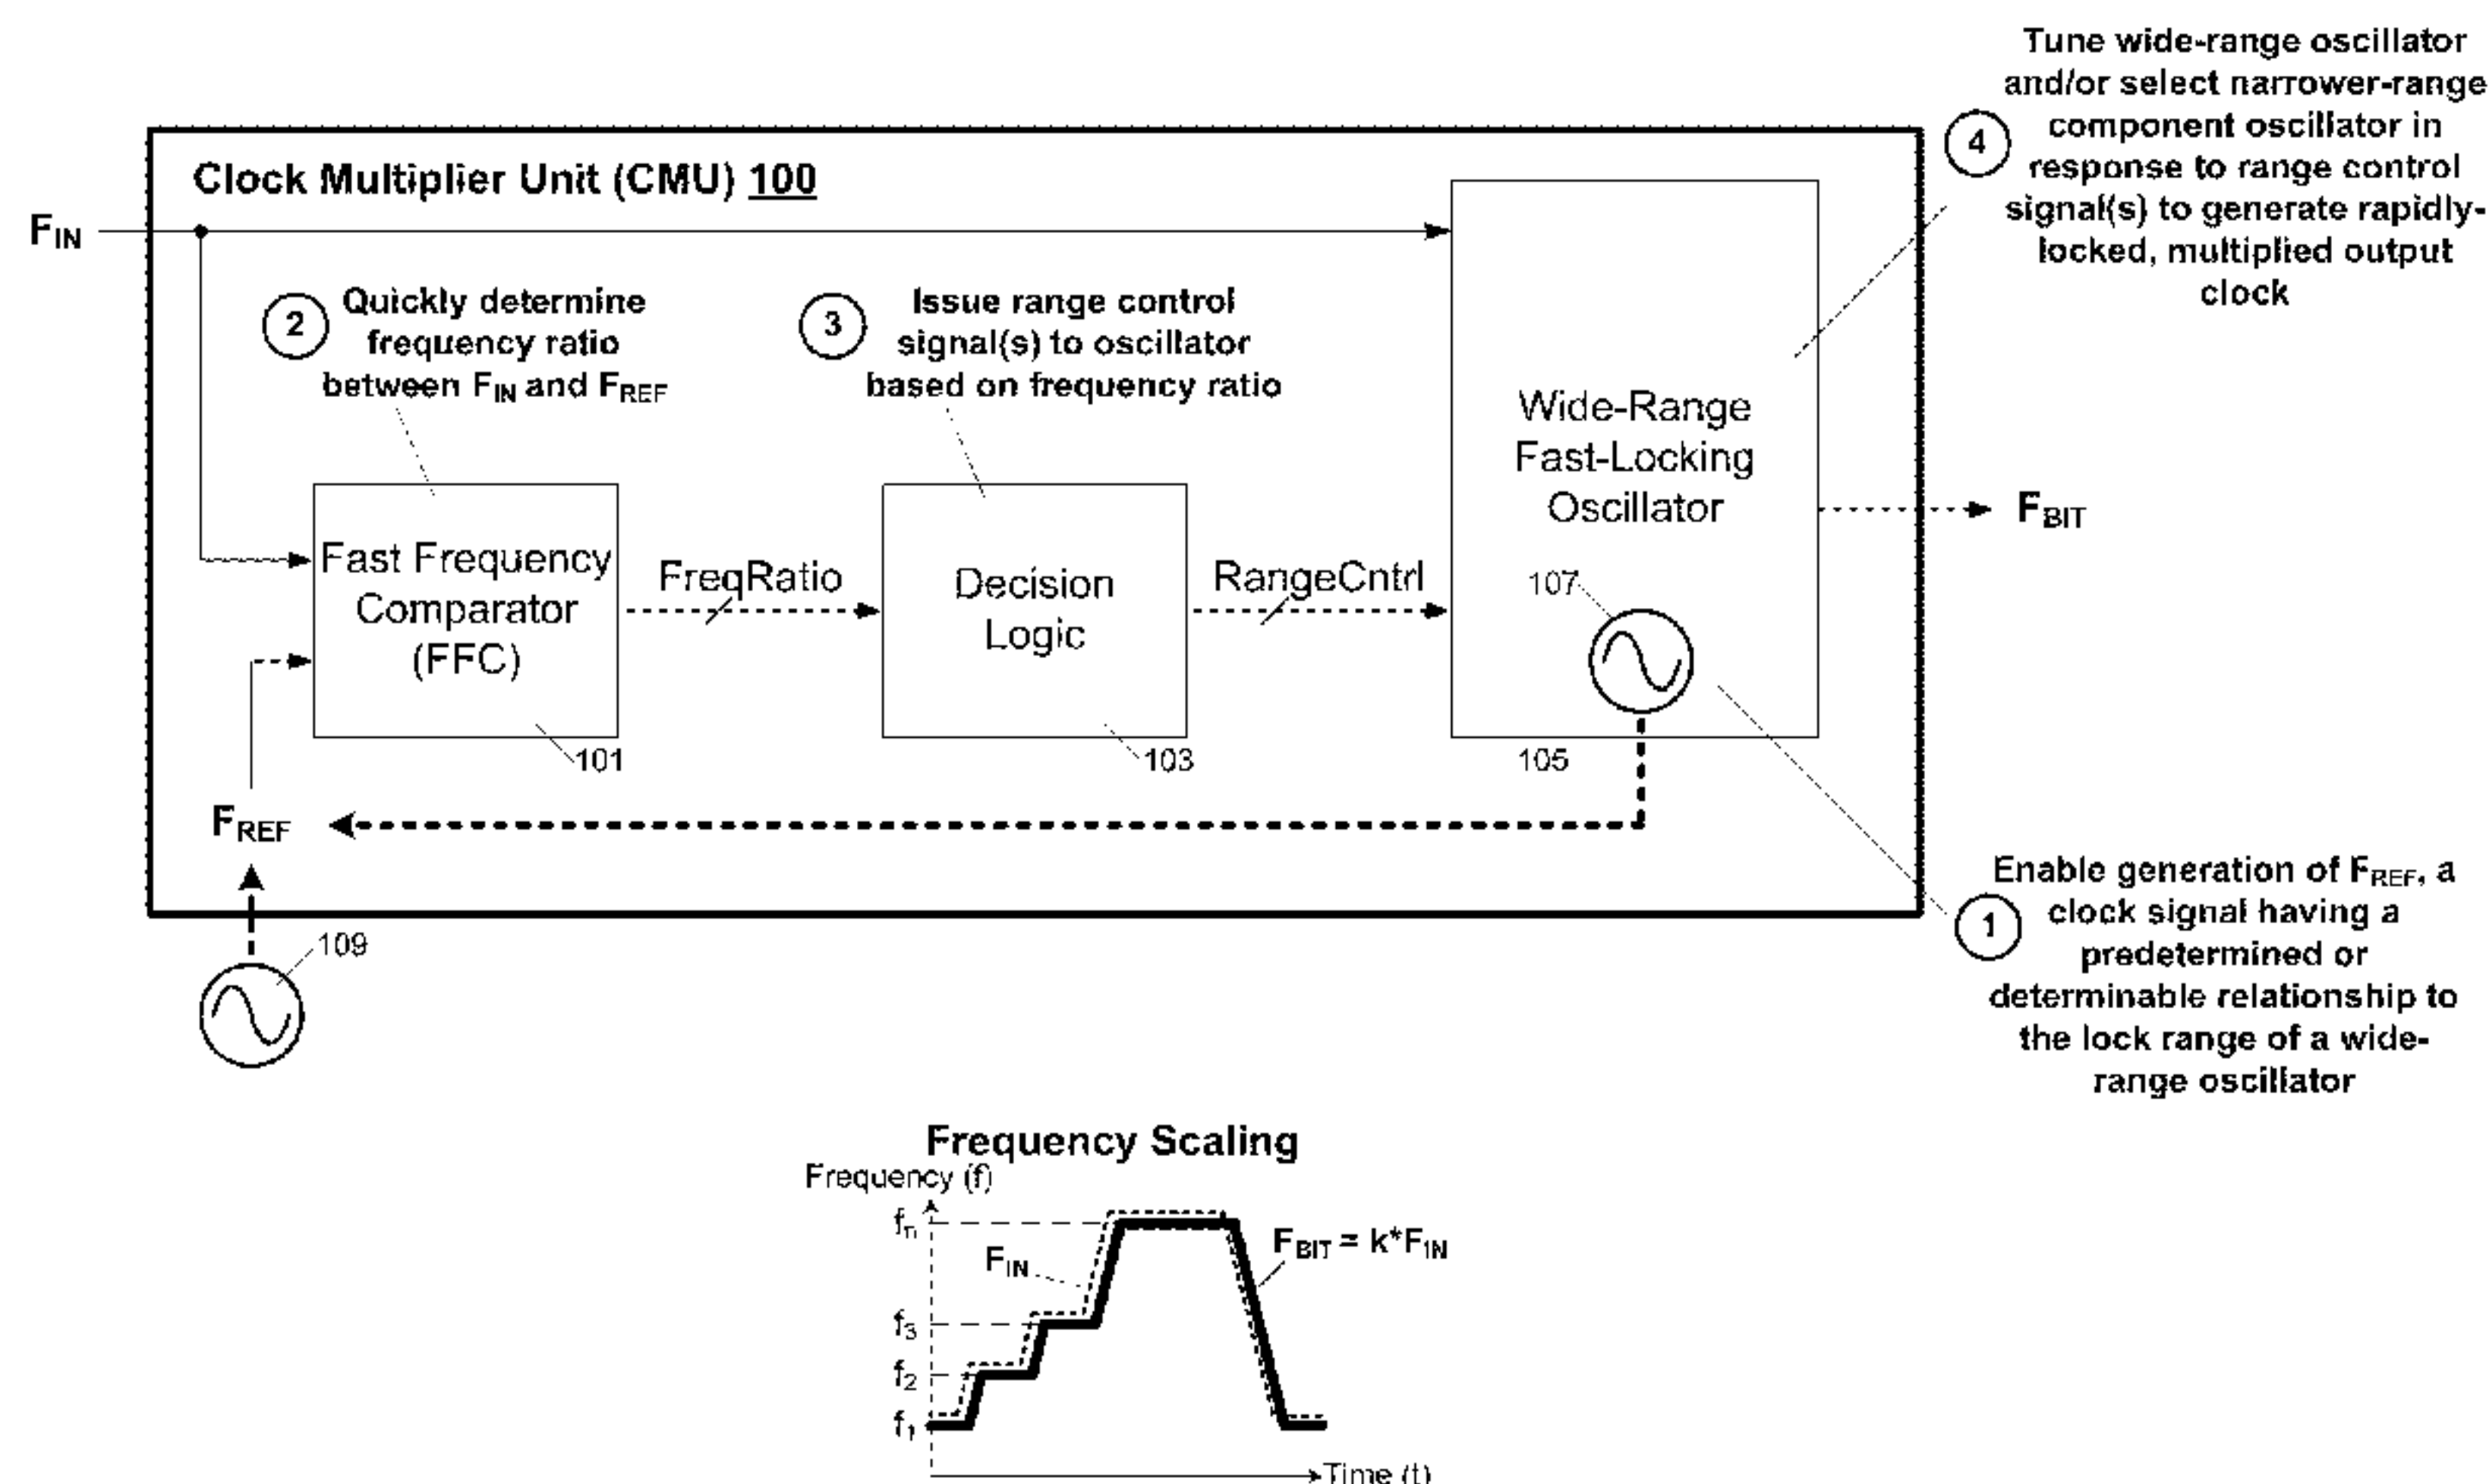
Tune wide-range oscillator and/or select narrower-range component oscillator in response to range control signal(s) to generate rapidly-locked, multiplied output clock

4

Clock Multiplier Unit (CMU) 100

$F_{IN}$

2 Quickly determine frequency ratio between $F_{IN}$ and $F_{REF}$

3 Issue range control signal(s) to oscillator based on frequency ratio

Wide-Range Fast-Locking Oscillator

$F_{BIT}$

Fast Frequency Comparator (FFC)

FreqRatio

Decision Logic

RangeCntrl

107

101

103

105

$F_{REF}$

109

Enable generation of $F_{REF}$, a clock signal having a predetermined or determinable relationship to the lock range of a wide-range oscillator

1

Frequency Scaling

Frequency (f)

$f_n$

$F_{IN}$

$F_{BIT} = k*F_{IN}$

$f_3$

$f_2$

$f_1$

Time (t)